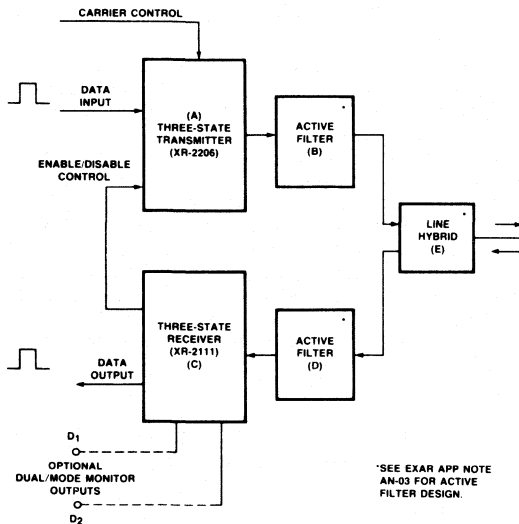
CARRIER CONTROL

DATA INPUT

(A) THREE-STATE TRANSMITTER (XR-2206)

ACTIVE FILTER (B)

ENABLE/DISABLE CONTROL

LINE HYBRID (E)

THREE-STATE RECEIVER (XR-2111) (C)

ACTIVE FILTER (D)

DATA OUTPUT

$D_1$

OPTIONAL DUAL/MODE MONITOR OUTPUTS

$D_2$

*SEE EXAR APP NOTE AN-03 FOR ACTIVE FILTER DESIGN.